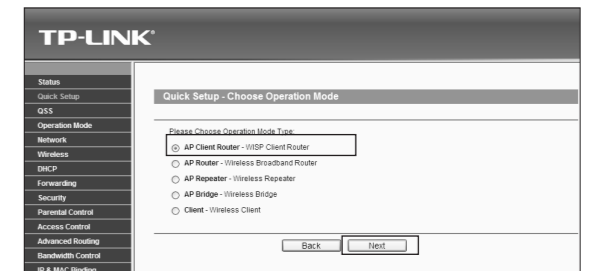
TP-LINK®

Status
Quick Setup
QSS
Operation Mode
Network
Wireless
DHCP
Forwarding
Security
Parental Control
Access Control
Advanced Routing
Bandwidth Control
IP & MAC Binding

Quick Setup - Choose Operation Mode

Please Choose Operation Mode Type:

AP Client Router - WISP Client Router
AP Router - Wireless Broadband Router
AP Repeater - Wireless Repeater
AP Bridge - Wireless Bridge
Client - Wireless Client

Back Next